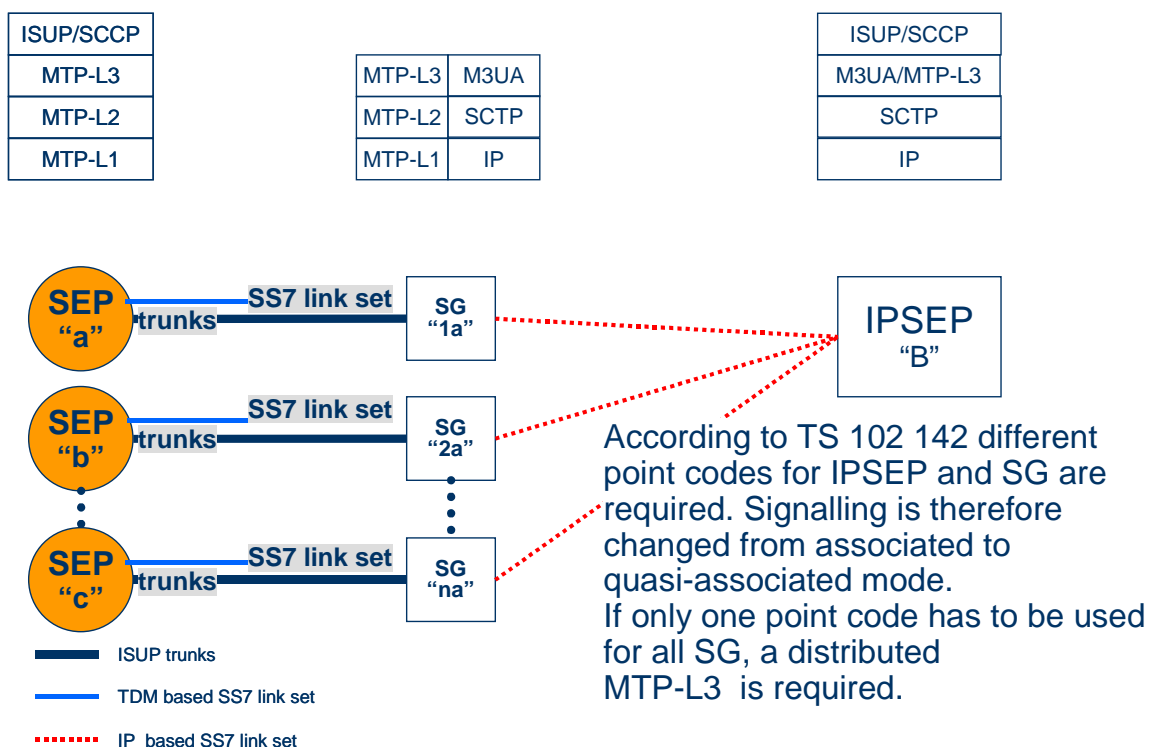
| ISUP/SCCP |
|---|
| MTP-L3 |
| MTP-L2 |
| MTP-L1 |

| MTP-L3 | M3UA |
|---|---|
| MTP-L2 | SCTP |
| MTP-L1 | IP |

| ISUP/SCCP |
|---|
| M3UA/MTP-L3 |
| SCTP |
| IP |

SEP "a"
trunks
SS7 link set
SG "1a"

SEP "b"
trunks
SS7 link set
SG "2a"

SEP "c"
trunks
SS7 link set
SG "na"

IPSEP "B"

According to TS 102 142 different point codes for IPSEP and SG are required. Signalling is therefore changed from associated to quasi-associated mode.
If only one point code has to be used for all SG, a distributed MTP-L3 is required.

ISUP trunks
TDM based SS7 link set
IP based SS7 link set